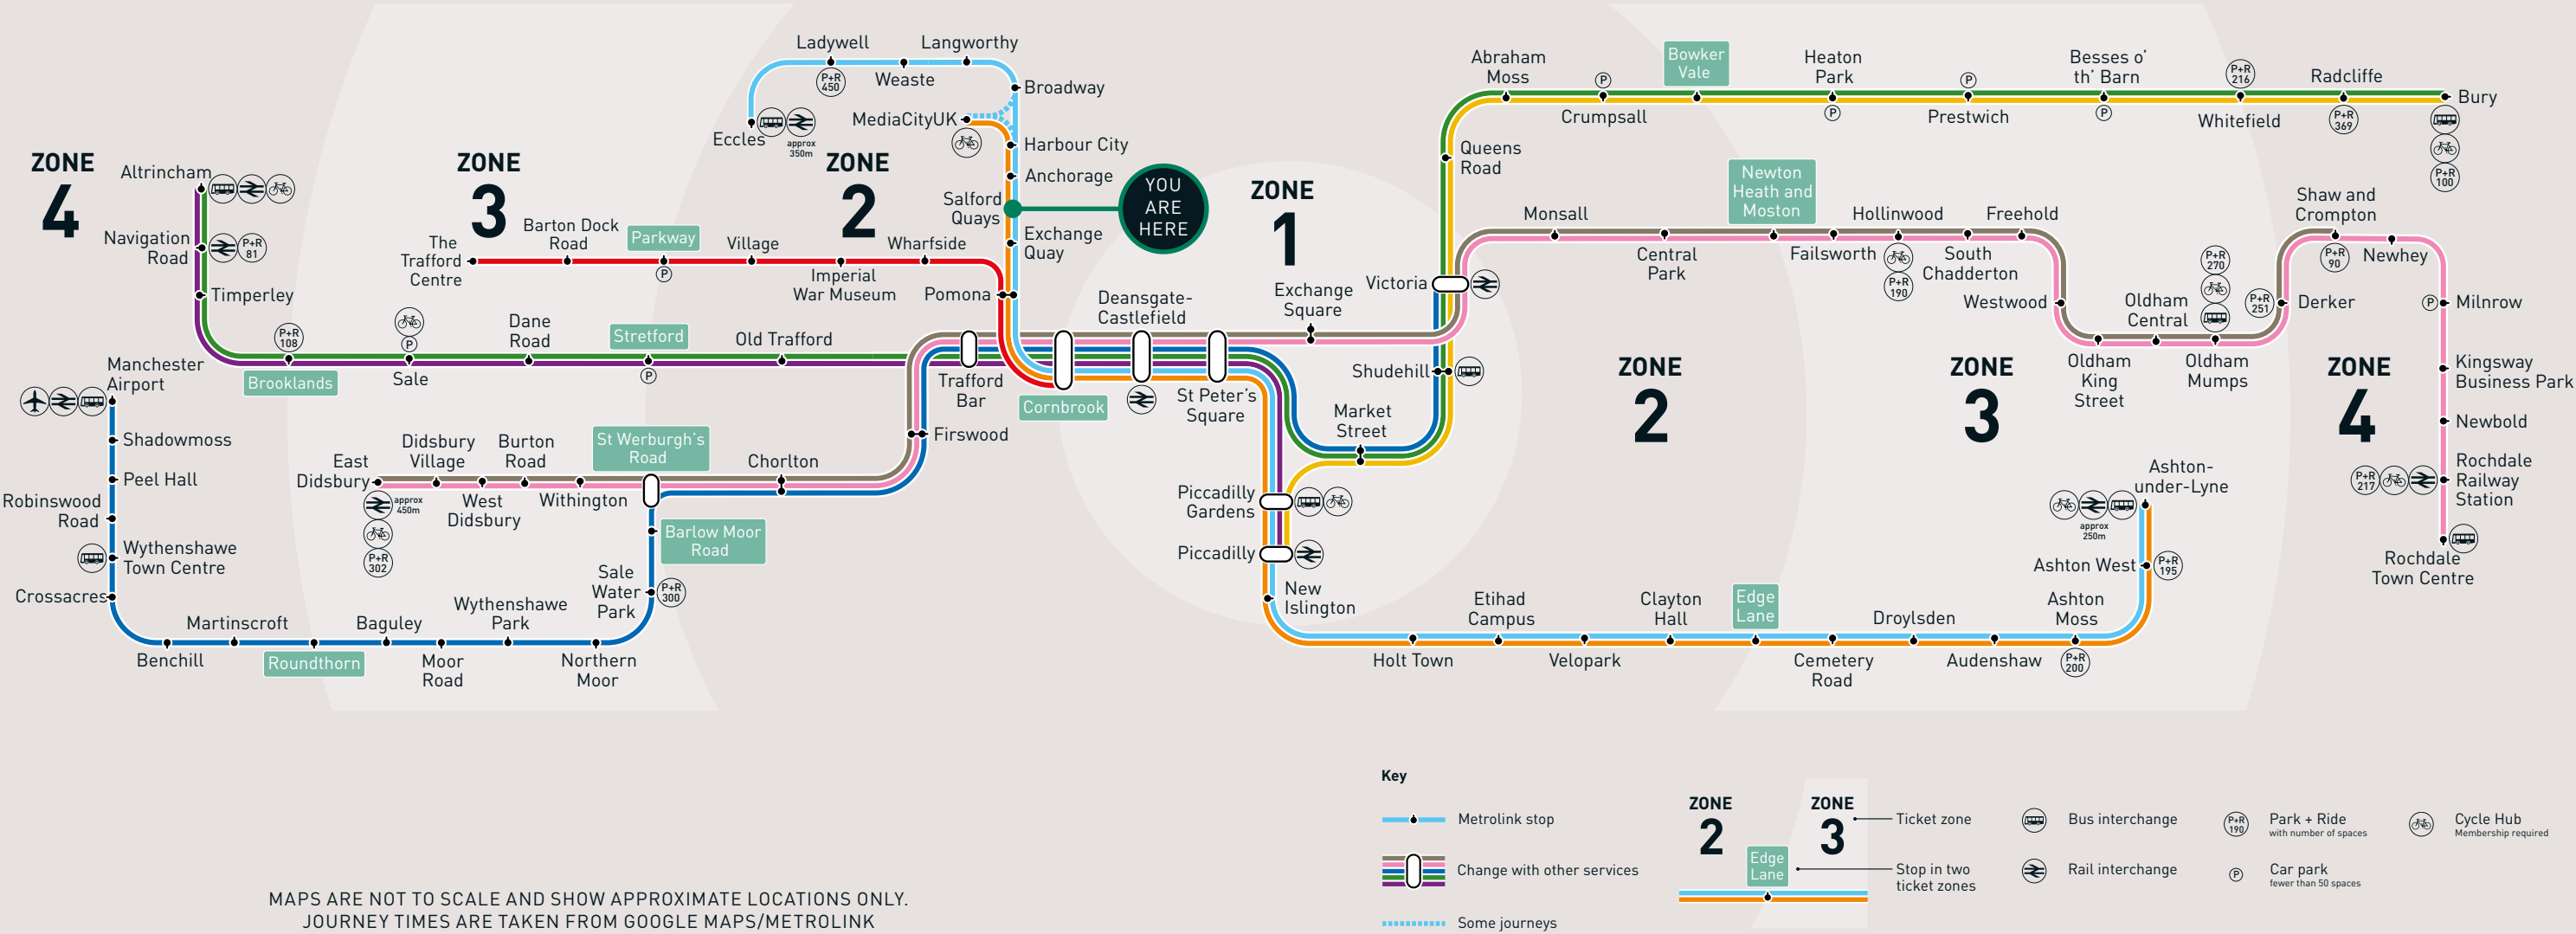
ZONE 4
Altrincham
Navigation Road
P+R 81
Timperley
P+R 108
Brooklands
Sale
P
Manchester Airport
Shadowmoss
Peel Hall
Robinswood Road
Wythenshawe Town Centre
Crossacres
Martinscroft
Benchill
Roundthorn
Baguley
Moor Road
Wythenshawe Park
Northern Moor
Sale Water Park
P+R 300
Barlow Moor Road
East Didsbury
approx 450m
P+R 302
Didsbury Village
West Didsbury
Burton Road
Withington
St Werburgh's Road
Chorlton
Firswood
Dane Road
Stretford
P
Old Trafford
Trafford Bar
ZONE 3
The Trafford Centre
Barton Dock Road
Parkway
P
Village
Imperial War Museum
Wharfside
Pomona
ZONE 2
Ladywell
P+R 450
Weaste
Langworthy
Eccles
approx 350m
MediaCityUK
Broadway
Harbour City
Anchorage
Salford Quays
Exchange Quay
YOU ARE HERE
Cornbrook
Deansgate-Castlefield
St Peter's Square
ZONE 1
Exchange Square
Victoria
Shudehill
Market Street
Piccadilly Gardens
Piccadilly
New Islington
Queens Road
Abraham Moss
Crumpsall
P
Bowker Vale
Heaton Park
P
Prestwich
P
Besses o' th' Barn
P
Whitefield
P+R 216
Radcliffe
P+R 369
Bury
P+R 100
Monsall
Central Park
Newton Heath and Moston
Failsworth
P+R 190
Hollinwood
South Chadderton
Freehold
Westwood
Oldham King Street
Oldham Central
P+R 270
Oldham Mumps
P+R 251
Derker
Shaw and Crompton
P+R 90
Newhey
P
Milnrow
Kingsway Business Park
Newbold
Rochdale Railway Station
P+R 217
Rochdale Town Centre
ZONE 2
ZONE 3
ZONE 4
Ashton-under-Lyne
approx 250m
Ashton West
P+R 195
Ashton Moss
Audenshaw
P+R 200
Droylsden
Cemetery Road
Edge Lane
Clayton Hall
Velopark
Etihad Campus
Holt Town
Key
Metrolink stop
Change with other services
Some journeys
ZONE 2
ZONE 3
Edge Lane
Ticket zone
Stop in two ticket zones
Bus interchange
Rail interchange
P+R 190
Park + Ride
with number of spaces
P
Car park
fewer than 50 spaces
Cycle Hub
Membership required
MAPS ARE NOT TO SCALE AND SHOW APPROXIMATE LOCATIONS ONLY.
JOURNEY TIMES ARE TAKEN FROM GOOGLE MAPS/METROLINK